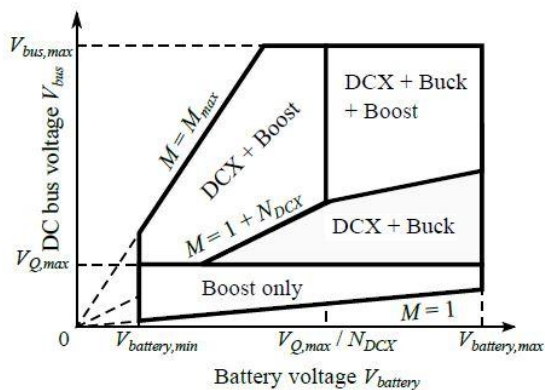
$V_{bus,max}$

DC bus voltage $V_{bus}$

$V_{Q,max}$

0

$M = M_{max}$

DCX + Boost

$M = 1 + N_{DCX}$

DCX + Buck + Boost

DCX + Buck

Boost only

$M = 1$

$V_{battery,min}$

$V_{Q,max} / N_{DCX}$

$V_{battery,max}$

Battery voltage $V_{battery}$